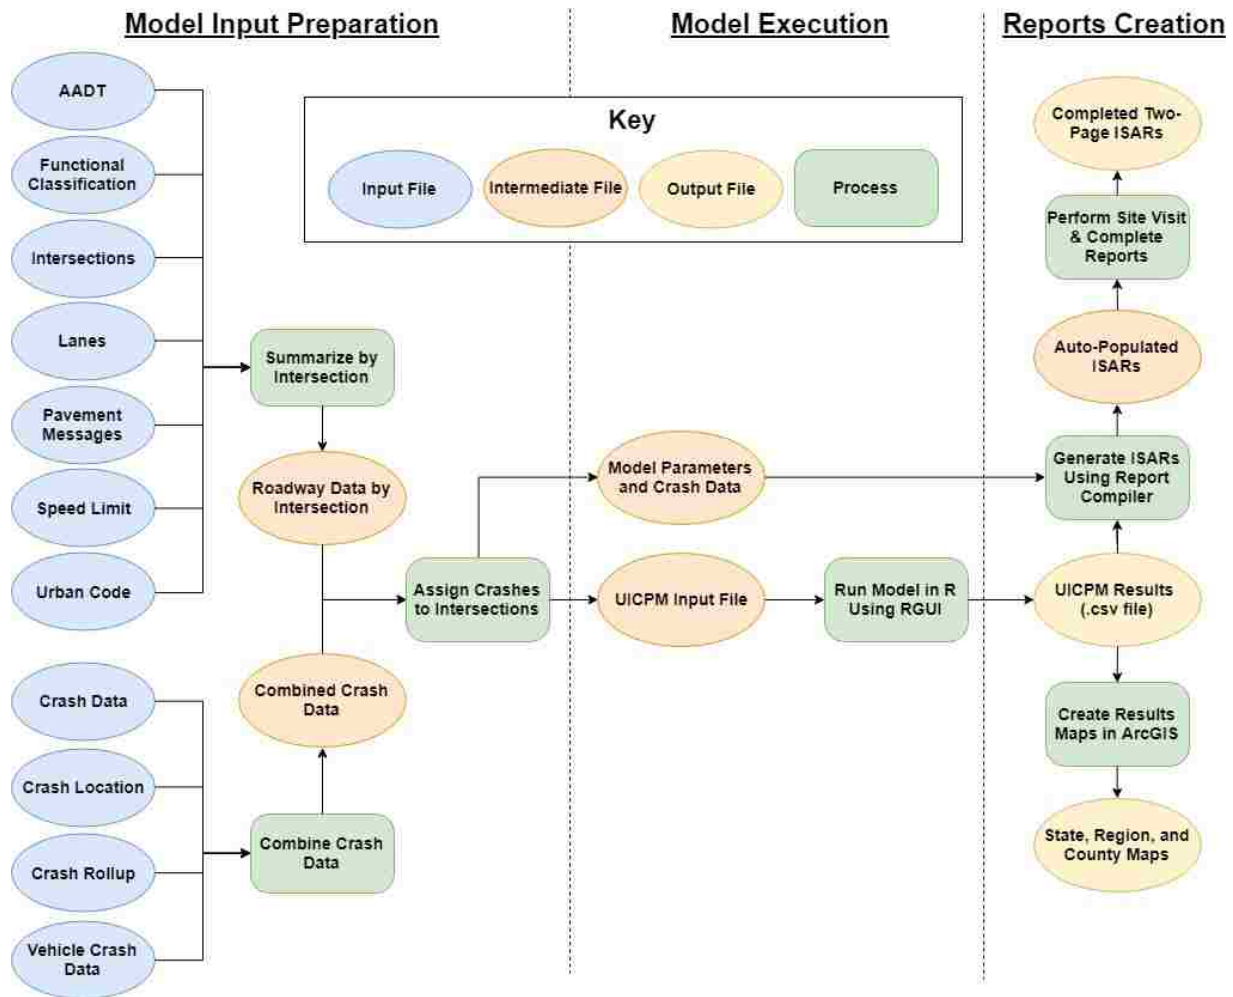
Model Input Preparation

Model Execution

Reports Creation

Key

Input File

Intermediate File

Output File

Process

AADT

Functional Classification

Intersections

Lanes

Pavement Messages

Speed Limit

Urban Code

Summarize by Intersection

Roadway Data by Intersection

Crash Data

Crash Location

Crash Rollup

Vehicle Crash Data

Combine Crash Data

Combined Crash Data

Assign Crashes to Intersections

Model Parameters and Crash Data

UICPM Input File

Run Model in R Using RGUI

Completed Two-Page ISARs

Perform Site Visit & Complete Reports

Auto-Populated ISARs

Generate ISARs Using Report Compiler

UICPM Results (.csv file)

Create Results Maps in ArcGIS

State, Region, and County Maps